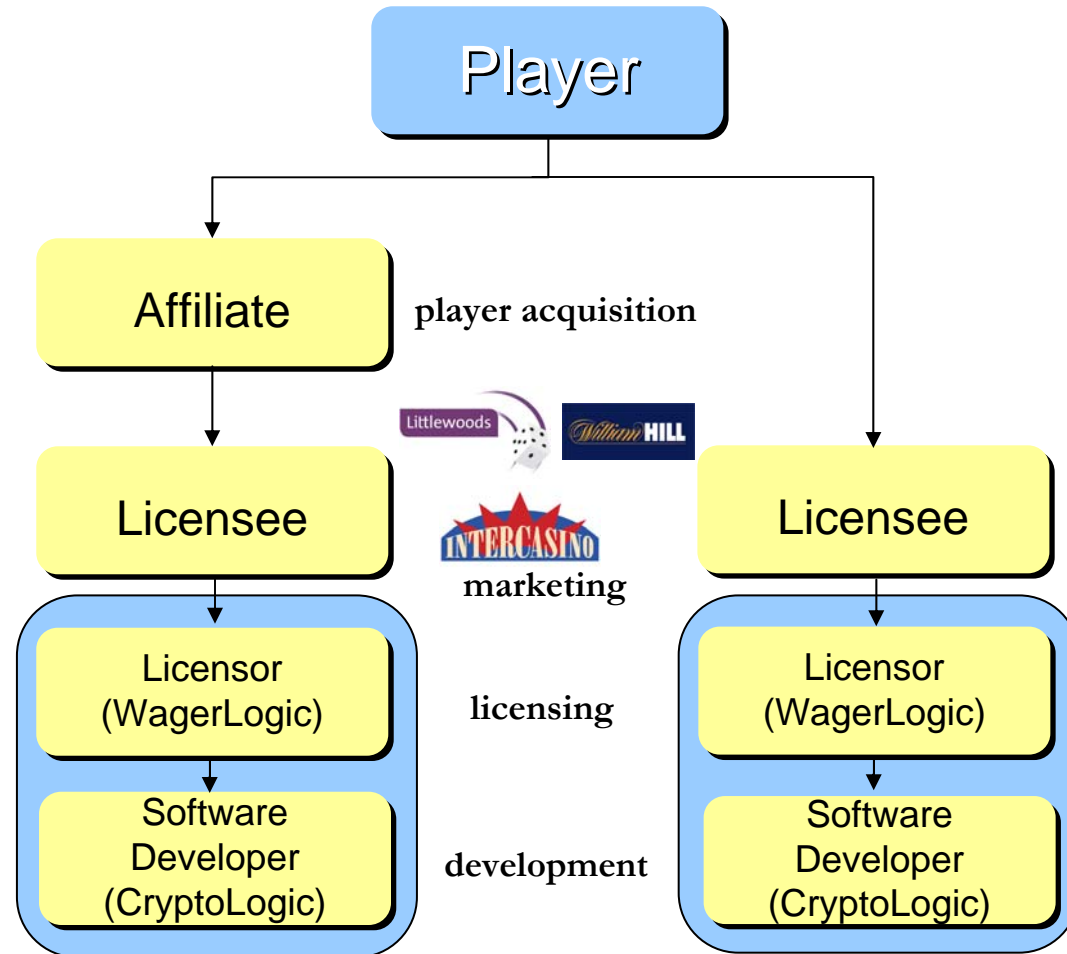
Player

Affiliate

player acquisition

Littlewoods

William HILL

Licensee

INTERCASINO

marketing

Licensee

Licensor (WagerLogic)

licensing

Licensor (WagerLogic)

Software Developer (CryptoLogic)

development

Software Developer (CryptoLogic)